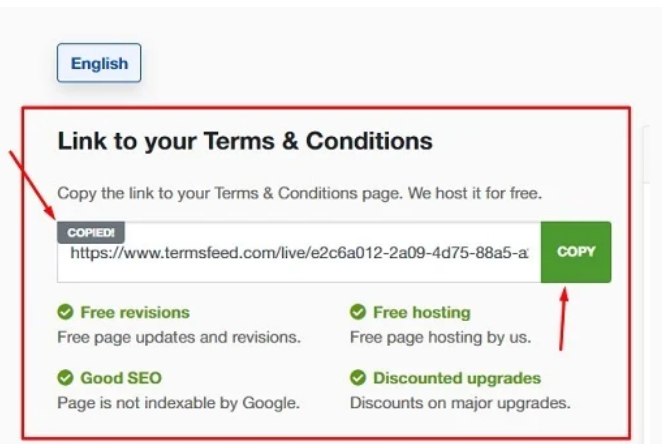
English

Link to your Terms & Conditions

Copy the link to your Terms & Conditions page. We host it for free.

COPIED!

https://www.termsfeed.com/live/e2c6a012-2a09-4d75-88a5-a

COPY

Free revisions
Free page updates and revisions.

Free hosting
Free page hosting by us.

Good SEO
Page is not indexable by Google.

Discounted upgrades
Discounts on major upgrades.